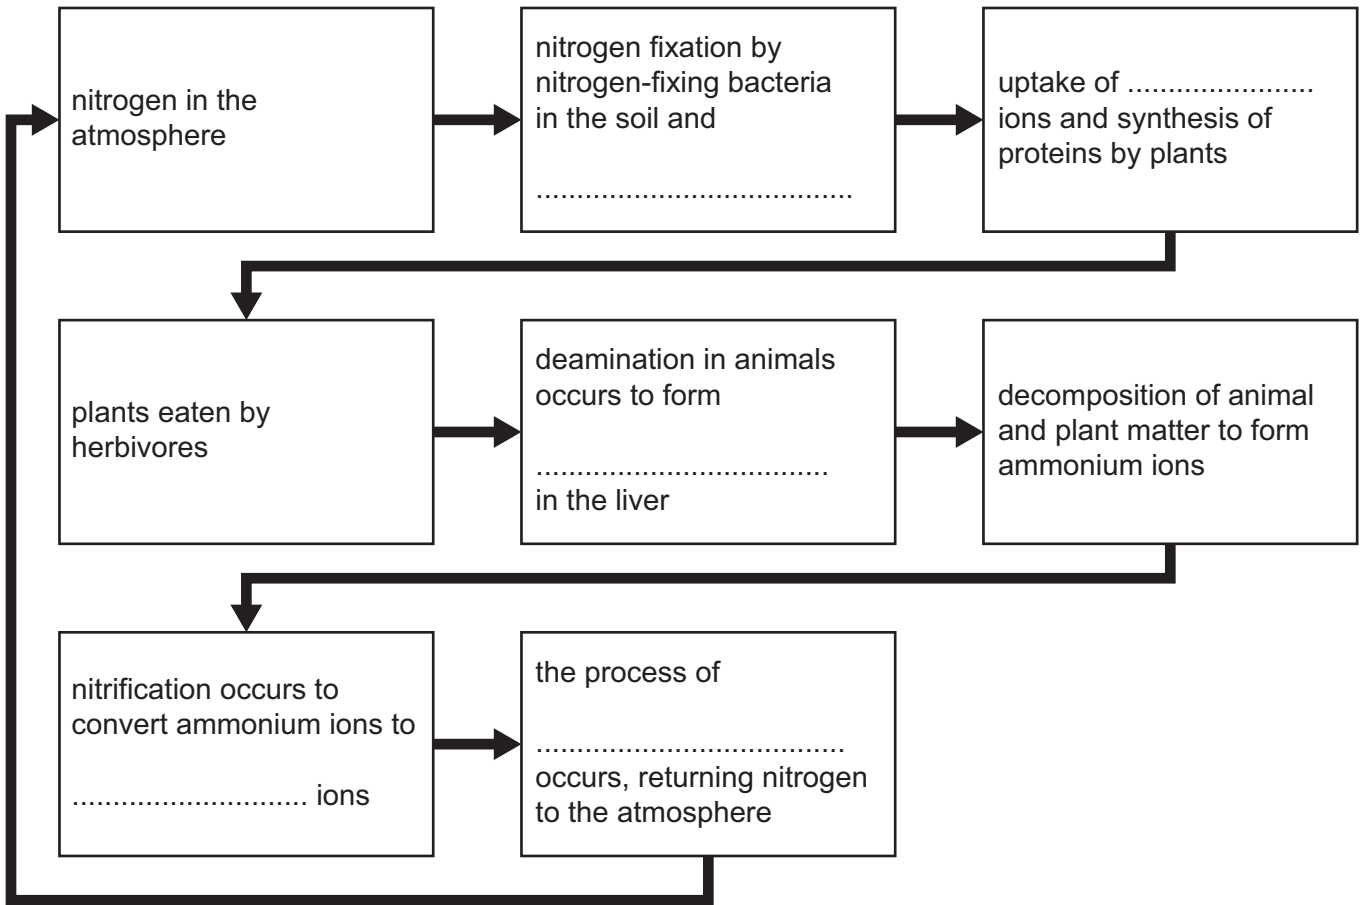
nitrogen in the atmosphere

nitrogen fixation by nitrogen-fixing bacteria in the soil and

......................................

uptake of ...................... ions and synthesis of proteins by plants

plants eaten by herbivores

deamination in animals occurs to form

...................................
in the liver

decomposition of animal and plant matter to form ammonium ions

nitrification occurs to convert ammonium ions to

............................ ions

the process of

....................................
occurs, returning nitrogen to the atmosphere